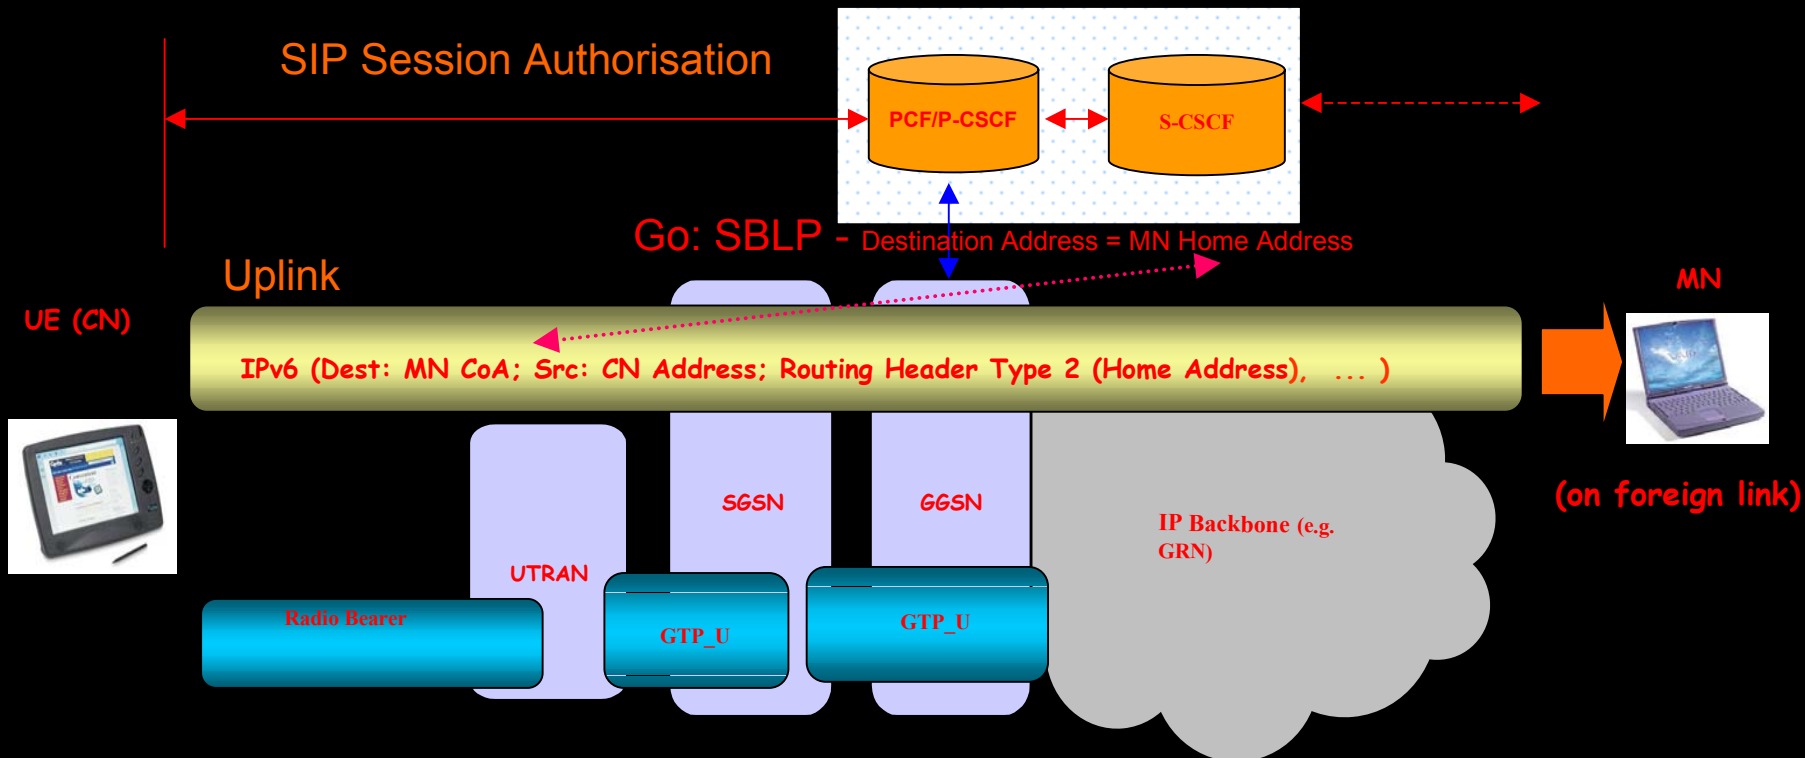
SIP Session Authorisation

PCF/P-CSCF

S-CSCF

Go: SBLP - Destination Address = MN Home Address

Uplink

UE (CN)

MN

IPv6 (Dest: MN CoA; Src: CN Address; Routing Header Type 2 (Home Address), ... )

(on foreign link)

SGSN

GGSN

IP Backbone (e.g. GRN)

UTRAN

Radio Bearer

GTP_U

GTP_U